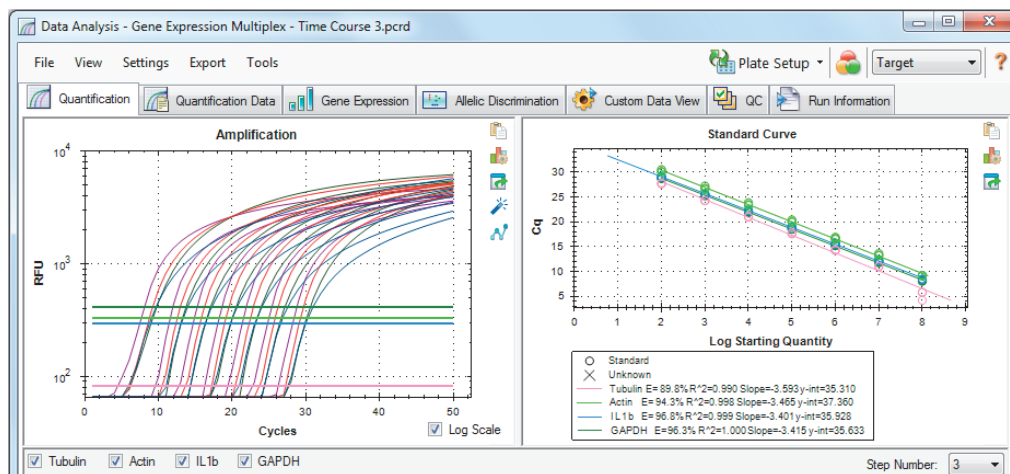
Data Analysis - Gene Expression Multiplex - Time Course 3.pcrd

File View Settings Export Tools

Plate Setup

Target

?

Quantification | Quantification Data | Gene Expression | Allelic Discrimination | Custom Data View | QC | Run Information

Amplification

$10^4$

$10^3$

$10^2$

RFU

0 10 20 30 40 50

Cycles

Log Scale

Standard Curve

30
25
20
15
10
5

Cq

0 1 2 3 4 5 6 7 8 9

Log Starting Quantity

Standard
Unknown
Tubulin E=89.8% R^2=0.990 Slope=-3.593 y-int=35.310
Actin E=94.3% R^2=0.998 Slope=-3.465 y-int=37.360
IL1b E=96.8% R^2=0.999 Slope=-3.401 y-int=35.928
GAPDH E=96.3% R^2=1.000 Slope=-3.415 y-int=35.633

Tubulin Actin IL1b GAPDH

Step Number: 3